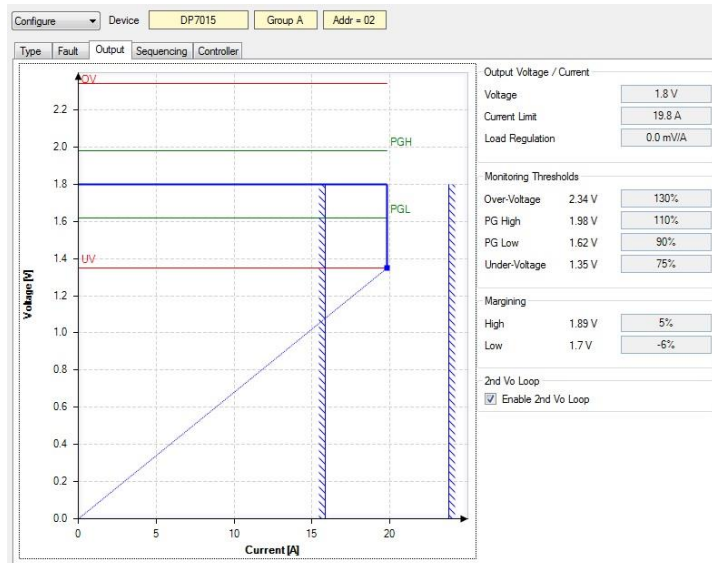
Configure Device DP7015 Group A Addr = 02

Type Fault Output Sequencing Controller

OV
PGH
PGL
UV

Voltage [V]
2.2
2.0
1.8
1.6
1.4
1.2
1.0
0.8
0.6
0.4
0.2
0.0

0 5 10 15 20
Current [A]

Output Voltage / Current

| | | |
|---|---|---|
| Voltage | | 1.8 V |
| Current Limit | | 19.8 A |
| Load Regulation | | 0.0 mV/A |

Monitoring Thresholds

| | | |
|---|---|---|
| Over-Voltage | 2.34 V | 130% |
| PG High | 1.98 V | 110% |
| PG Low | 1.62 V | 90% |
| Under-Voltage | 1.35 V | 75% |

Margining

| | | |
|---|---|---|
| High | 1.89 V | 5% |
| Low | 1.7 V | -6% |

2nd Vo Loop
Enable 2nd Vo Loop